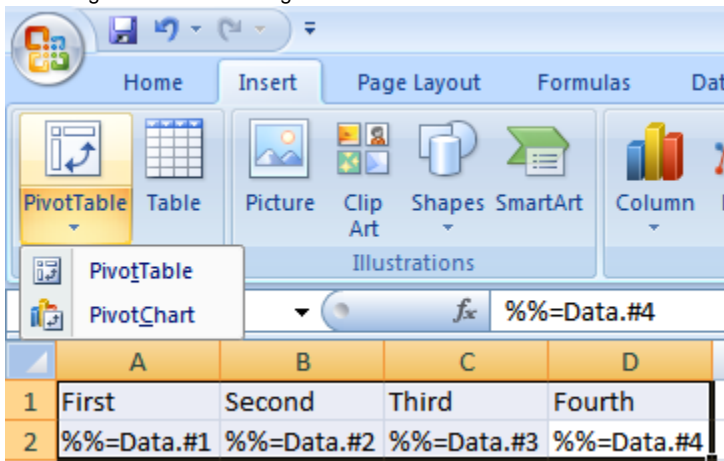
Home Insert Page Layout Formulas Dat

PivotTable Table Picture Clip Art Shapes SmartArt Column

Illustrations

PivotTable
PivotChart

$f_x$ %%=Data.#4

|   | A | B | C | D |
|---|---|---|---|---|
| 1 | First | Second | Third | Fourth |
| 2 | %%=Data.#1 | %%=Data.#2 | %%=Data.#3 | %%=Data.#4 |